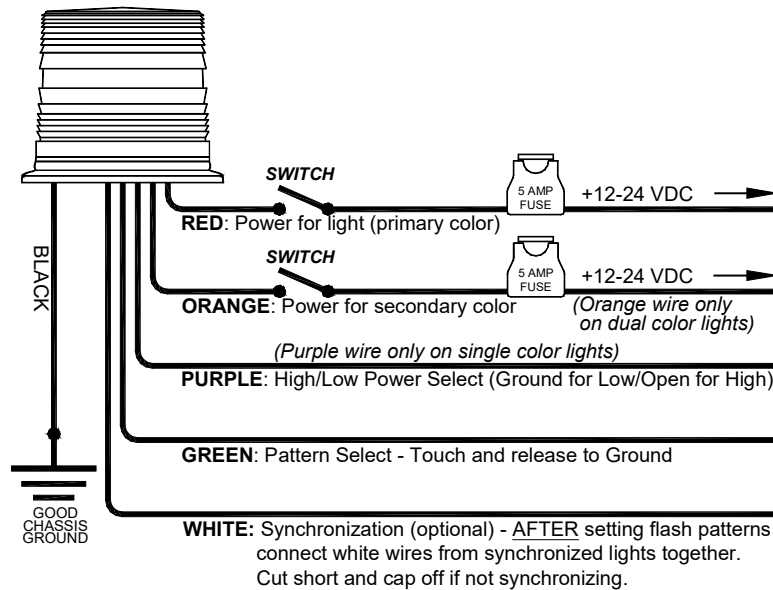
SWITCH

5 AMP FUSE

+12-24 VDC

RED: Power for light (primary color)

SWITCH

5 AMP FUSE

+12-24 VDC

BLACK

ORANGE: Power for secondary color

(Orange wire only on dual color lights)

(Purple wire only on single color lights)

PURPLE: High/Low Power Select (Ground for Low/Open for High)

GREEN: Pattern Select - Touch and release to Ground

GOOD CHASSIS GROUND

WHITE: Synchronization (optional) - AFTER setting flash patterns connect white wires from synchronized lights together. Cut short and cap off if not synchronizing.